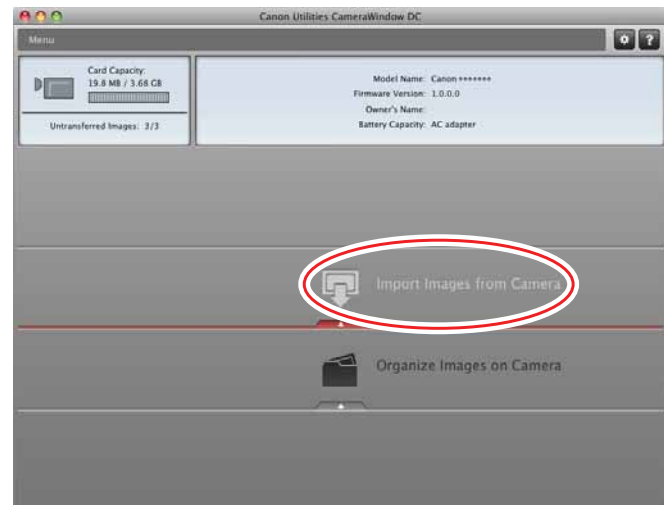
Canon Utilities CameraWindow DC

Menu

?

Card Capacity:
19.8 MB / 3.68 GB

Untransferred Images: 3/3

Model Name: Canon *******
Firmware Version: 1.0.0.0
Owner's Name:
Battery Capacity: AC adapter

Import Images from Camera

Organize Images on Camera